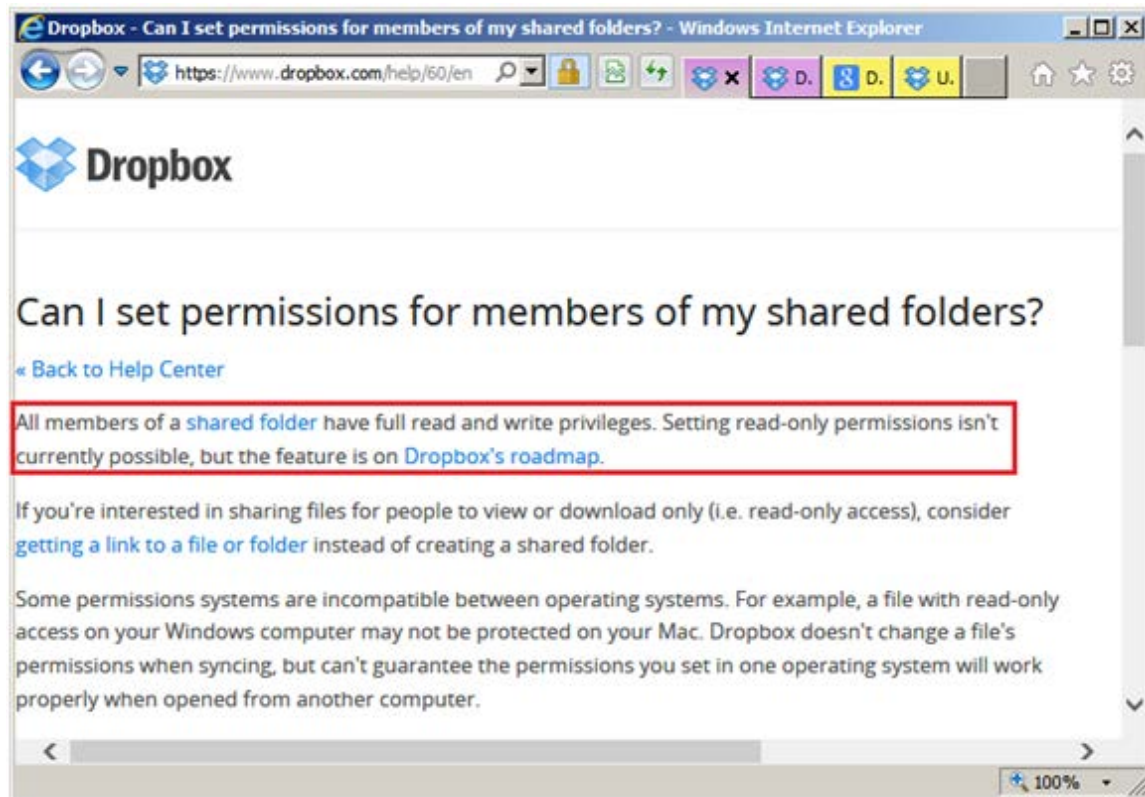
Dropbox - Can I set permissions for members of my shared folders? - Windows Internet Explorer

https://www.dropbox.com/help/60/en

D. D. U.

Dropbox

Can I set permissions for members of my shared folders?

« Back to Help Center

All members of a shared folder have full read and write privileges. Setting read-only permissions isn't currently possible, but the feature is on Dropbox's roadmap.

If you're interested in sharing files for people to view or download only (i.e. read-only access), consider getting a link to a file or folder instead of creating a shared folder.

Some permissions systems are incompatible between operating systems. For example, a file with read-only access on your Windows computer may not be protected on your Mac. Dropbox doesn't change a file's permissions when syncing, but can't guarantee the permissions you set in one operating system will work properly when opened from another computer.

100%